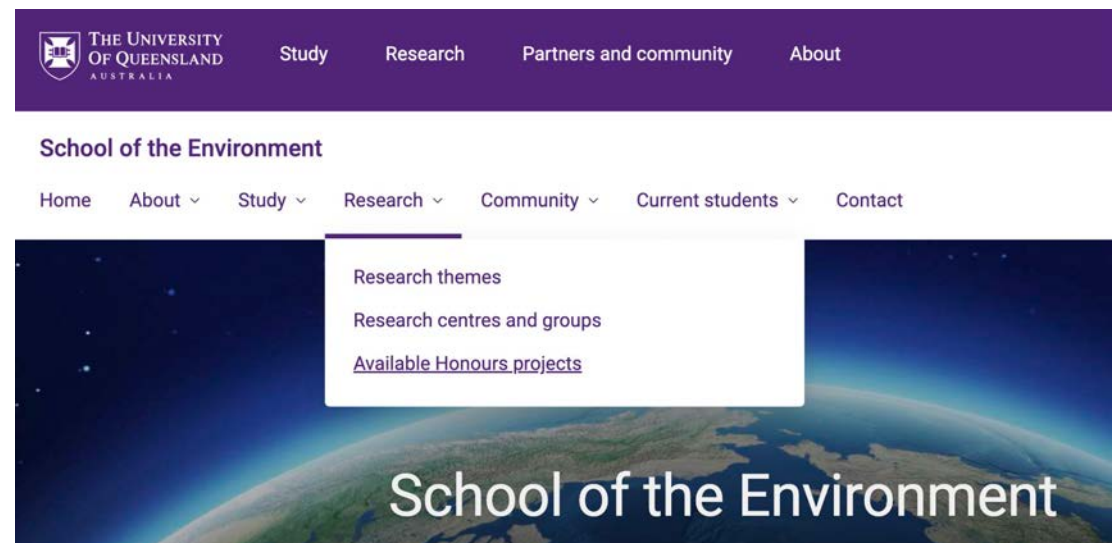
THE UNIVERSITY OF QUEENSLAND AUSTRALIA

Study Research Partners and community About

School of the Environment

Home About Study Research Community Current students Contact

Research themes
Research centres and groups
Available Honours projects

School of the Environment